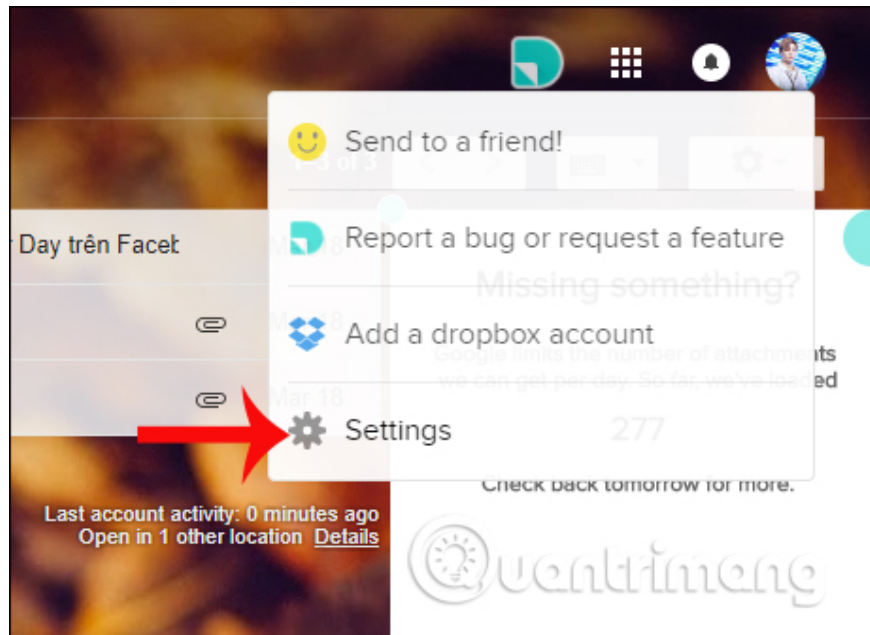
Send to a friend!

1–3 of 3

r Day trên Facel

Mar 18

Report a bug or request a feature

Missing something?

Mar 18

Add a dropbox account

Google limits the number of attachments we can get per day. So far, we've loaded

Mar 18

Settings

277

Check back tomorrow for more.

Last account activity: 0 minutes ago
Open in 1 other location Details

uantrimang